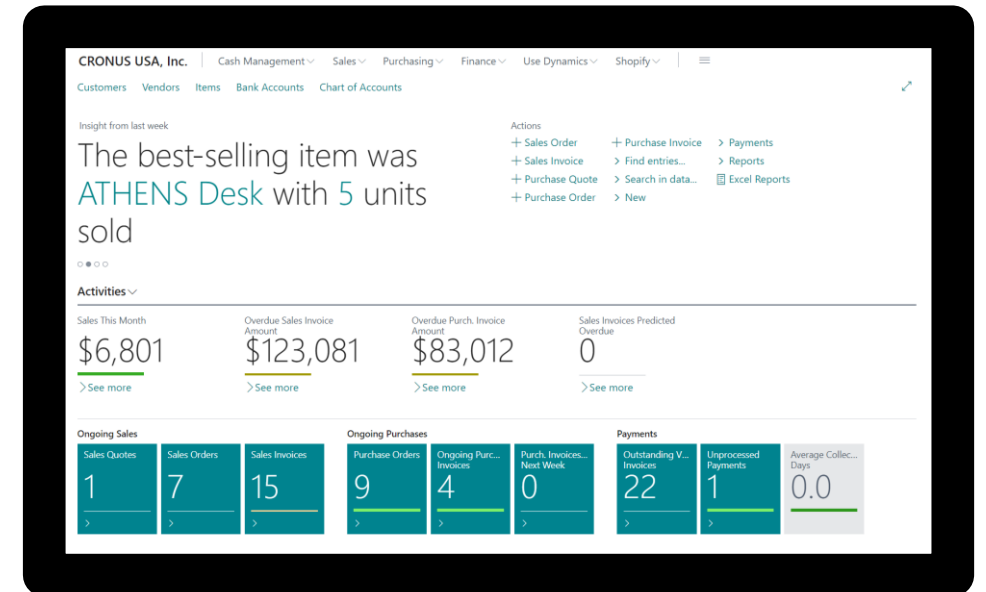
CRONUS USA, Inc. | Cash Management | Sales | Purchasing | Finance | Use Dynamics | Shopify

Customers Vendors Items Bank Accounts Chart of Accounts

Insight from last week

The best-selling item was ATHENS Desk with 5 units sold

Actions

+ Sales Order
+ Sales Invoice
+ Purchase Quote
+ Purchase Order
+ Purchase Invoice
> Find entries...
> Search in data...
> New
> Payments
> Reports
Excel Reports

Activities

Sales This Month
$6,801
> See more

Overdue Sales Invoice Amount
$123,081
> See more

Overdue Purch. Invoice Amount
$83,012
> See more

Sales Invoices Predicted Overdue
0
> See more

Ongoing Sales

| Sales Quotes | Sales Orders | Sales Invoices |
|---|---|---|
| 1 | 7 | 15 |

Ongoing Purchases

| Purchase Orders | Ongoing Purc... Invoices | Purch. Invoices... Next Week |
|---|---|---|
| 9 | 4 | 0 |

Payments

| Outstanding V... Invoices | Unprocessed Payments | Average Collec... Days |
|---|---|---|
| 22 | 1 | 0.0 |